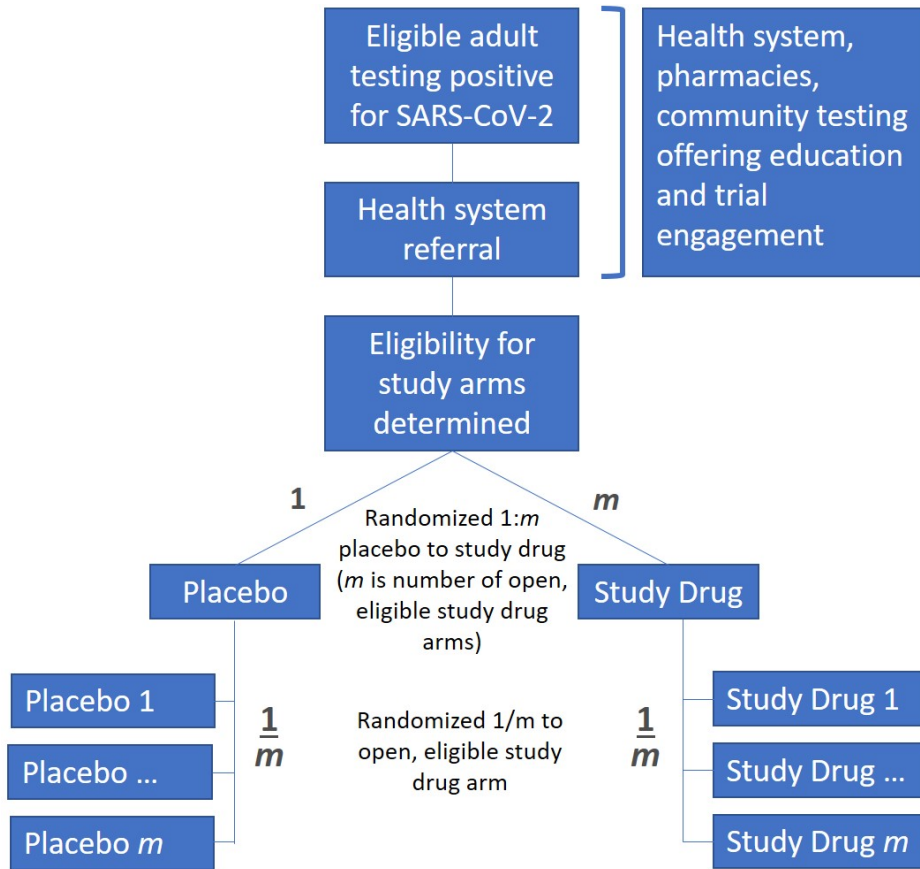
Eligible adult testing positive for SARS-CoV-2

Health system referral

Health system, pharmacies, community testing offering education and trial engagement

Eligibility for study arms determined

1

m

Randomized 1:m placebo to study drug (m is number of open, eligible study drug arms)

Placebo

Study Drug

Placebo 1

Placebo …

Placebo m

$\frac{1}{m}$

Randomized 1/m to open, eligible study drug arm

$\frac{1}{m}$

Study Drug 1

Study Drug …

Study Drug m